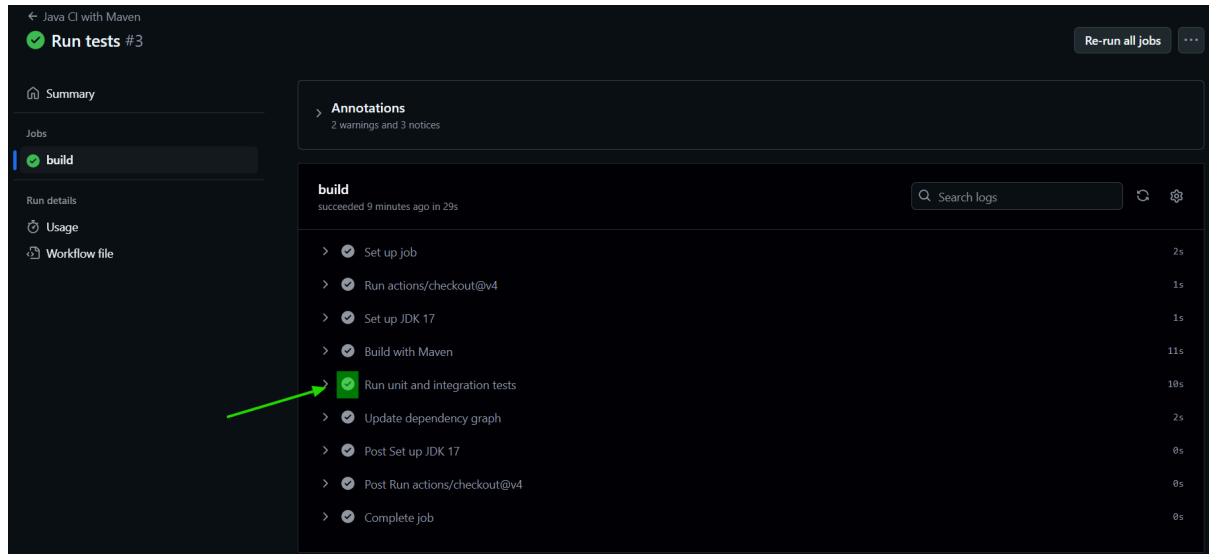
← Java CI with Maven
Run tests #3

Re-run all jobs
···

Summary

Jobs

build

Run details

Usage

Workflow file

Annotations
2 warnings and 3 notices

build
succeeded 9 minutes ago in 29s

Search logs

Set up job 2s
Run actions/checkout@v4 1s
Set up JDK 17 1s
Build with Maven 11s
Run unit and integration tests 10s
Update dependency graph 2s
Post Set up JDK 17 0s
Post Run actions/checkout@v4 0s
Complete job 0s